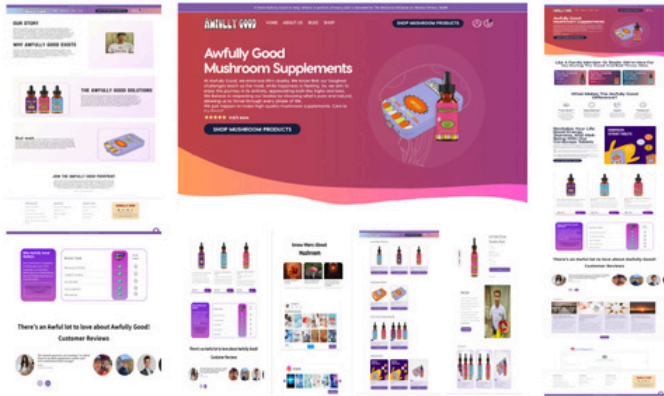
OUR STORY

WHY AWFULLY GOOD EXISTS

THE AWFULLY GOOD SOLUTIONS

But wait...

JOIN THE AWFULLY GOOD MOVEMENT

There's an Awful lot to love about Awfully Good!
Customer Reviews

AWFULLY GOOD

HOME ABOUT US BLOG SHOP

SHOP MUSHROOM PRODUCTS

Awfully Good Mushroom Supplements

SHOP MUSHROOM PRODUCTS

Awfully Good Mushroom Supplements

Know More About Mushroom

There's an Awful lot to love about Awfully Good!
Customer Reviews

There's an Awful lot to love about Awfully Good!
Customer Reviews